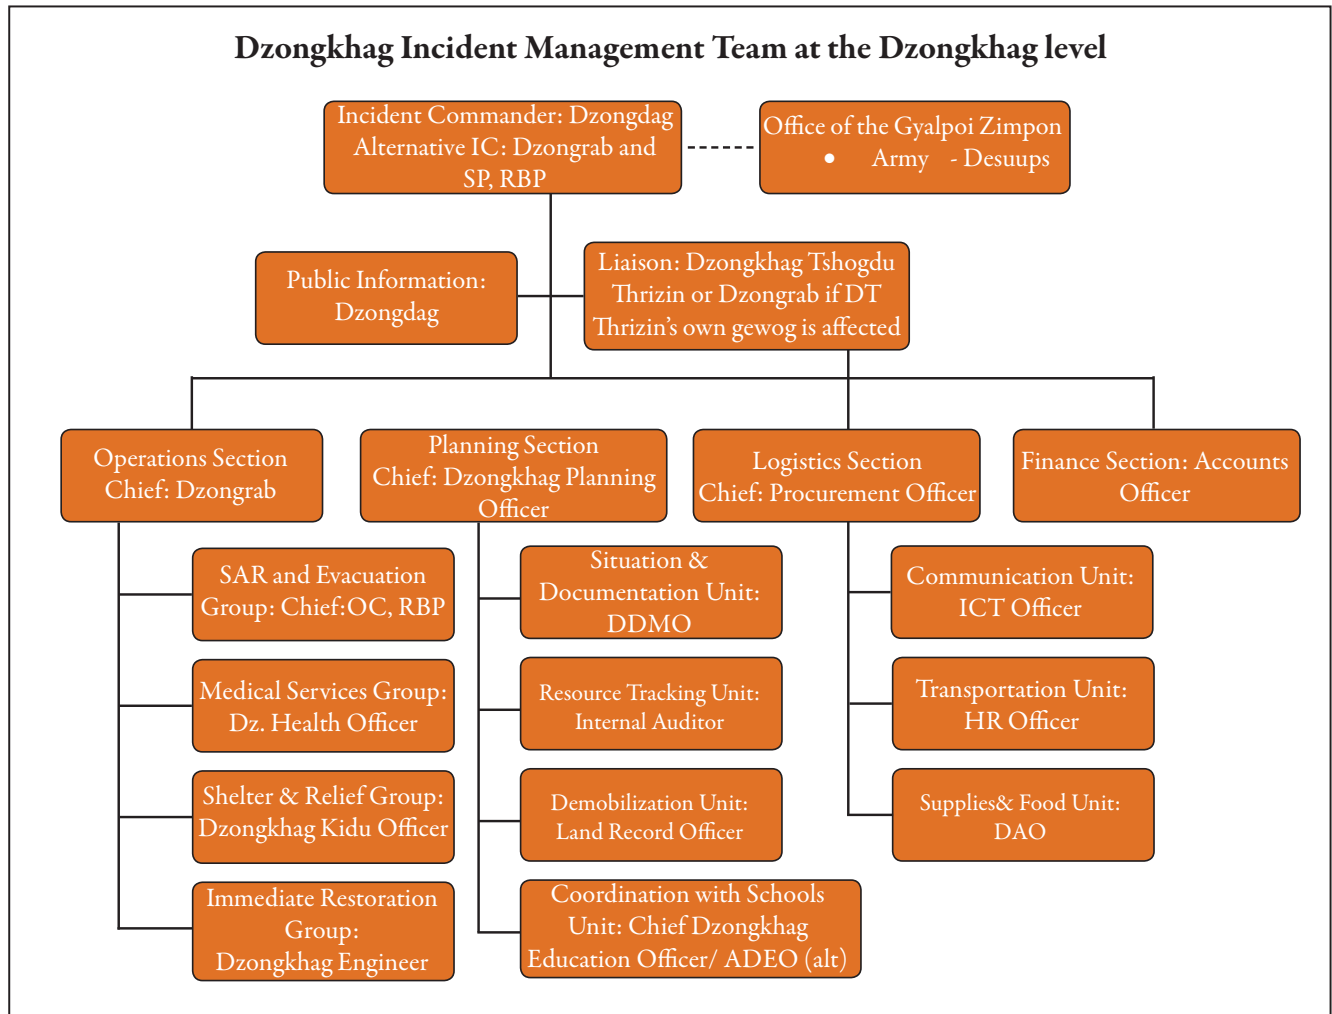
Dzongkhag Incident Management Team at the Dzongkhag level

Incident Commander: Dzongdag
Alternative IC: Dzongrab and SP, RBP

Office of the Gyalpoi Zimpon
• Army - Desuups

Public Information: Dzongdag

Liaison: Dzongkhag Tshogdu Thrizin or Dzongrab if DT Thrizin's own gewog is affected

Operations Section Chief: Dzongrab

Planning Section Chief: Dzongkhag Planning Officer

Logistics Section Chief: Procurement Officer

Finance Section: Accounts Officer

SAR and Evacuation Group: Chief:OC, RBP

Medical Services Group: Dz. Health Officer

Shelter & Relief Group: Dzongkhag Kidu Officer

Immediate Restoration Group: Dzongkhag Engineer

Situation & Documentation Unit: DDMO

Resource Tracking Unit: Internal Auditor

Demobilization Unit: Land Record Officer

Coordination with Schools Unit: Chief Dzongkhag Education Officer/ ADEO (alt)

Communication Unit: ICT Officer

Transportation Unit: HR Officer

Supplies& Food Unit: DAO